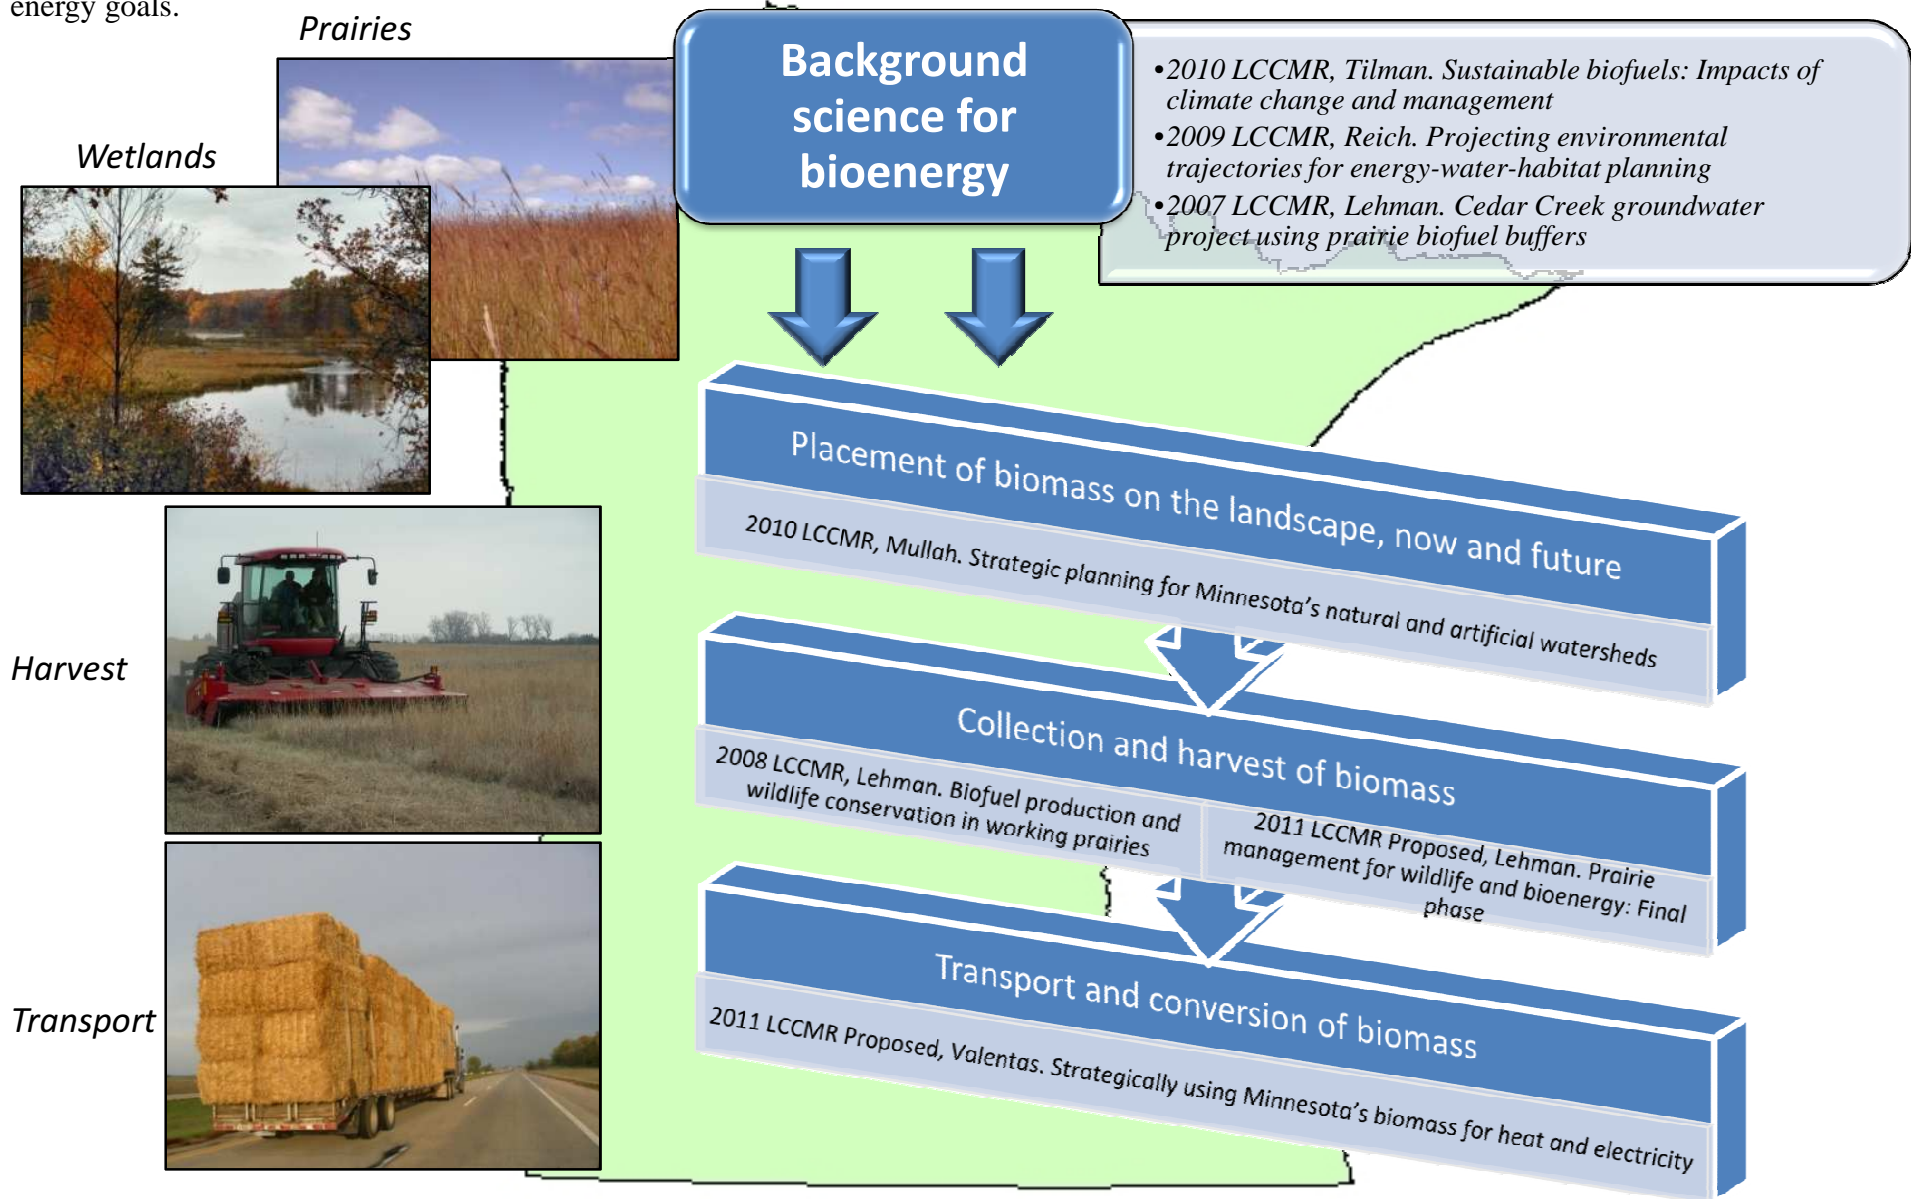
energy goals.

Prairies

Wetlands

Harvest

Transport

Background science for bioenergy

•2010 LCCMR, Tilman. Sustainable biofuels: Impacts of climate change and management
•2009 LCCMR, Reich. Projecting environmental trajectories for energy-water-habitat planning
•2007 LCCMR, Lehman. Cedar Creek groundwater project using prairie biofuel buffers

Placement of biomass on the landscape, now and future

2010 LCCMR, Mullah. Strategic planning for Minnesota's natural and artificial watersheds

Collection and harvest of biomass

2008 LCCMR, Lehman. Biofuel production and wildlife conservation in working prairies

2011 LCCMR Proposed, Lehman. Prairie management for wildlife and bioenergy: Final phase

Transport and conversion of biomass

2011 LCCMR Proposed, Valentas. Strategically using Minnesota's biomass for heat and electricity